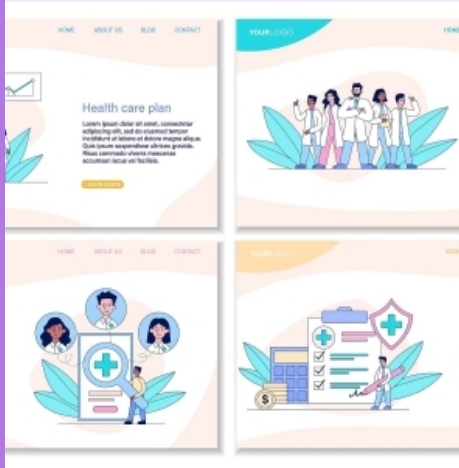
HOME ABOUT US BLOG CONTACT

Health care plan

Lorem ipsum dolor sit amet, consectetur adipiscing elit, sed do eiusmod tempor incididunt ut labore et dolore magna aliqua. Quis ipsum suspendisse ultrices gravida. Risus commodo viverra maecenas accumsan lacus vel facilisis.

LEARN MORE

YOURLOGO

HOME

HOME ABOUT US BLOG CONTACT

YOURLOGO